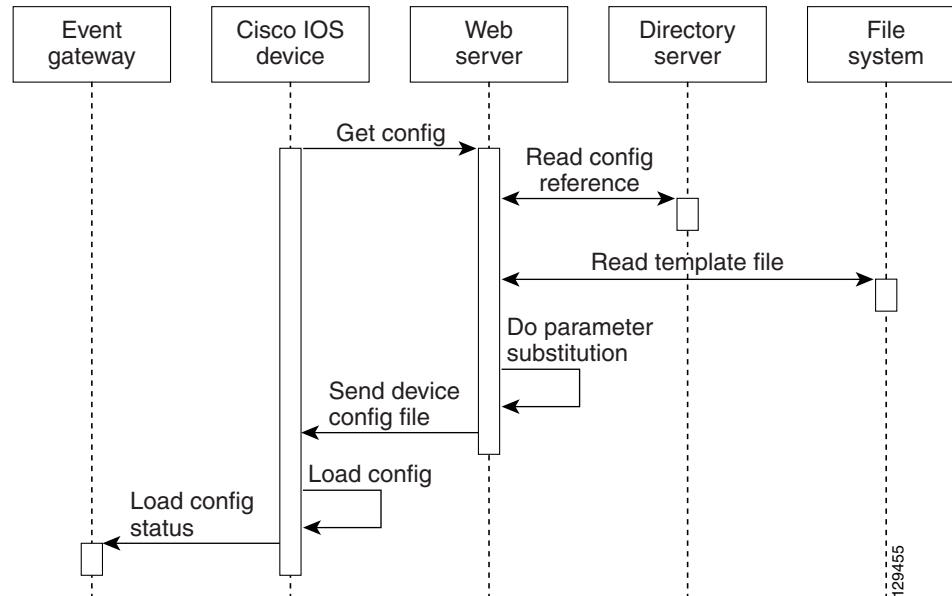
Event gateway

Cisco IOS device

Web server

Directory server

File system

Get config

Read config reference

Read template file

Do parameter substitution

Send device config file

Load config

Load config status

129455